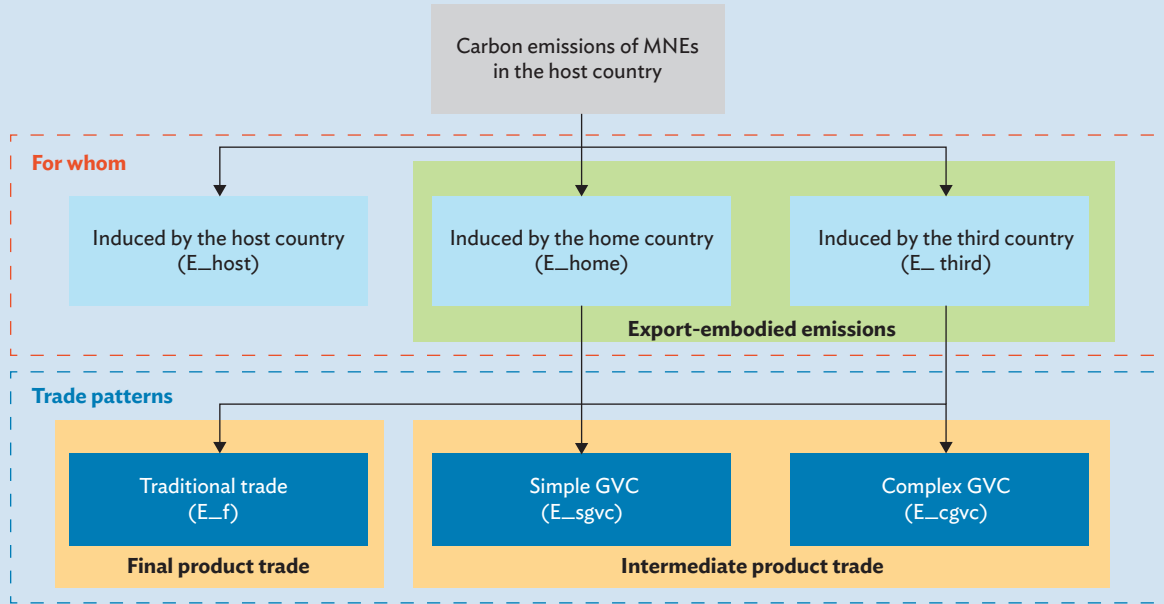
Carbon emissions of MNEs in the host country

For whom

Induced by the host country (E_host)

Induced by the home country (E_home)

Induced by the third country (E_ third)

Export-embodied emissions

Trade patterns

Traditional trade (E_f)

Final product trade

Simple GVC (E_sgvc)

Complex GVC (E_cgvc)

Intermediate product trade